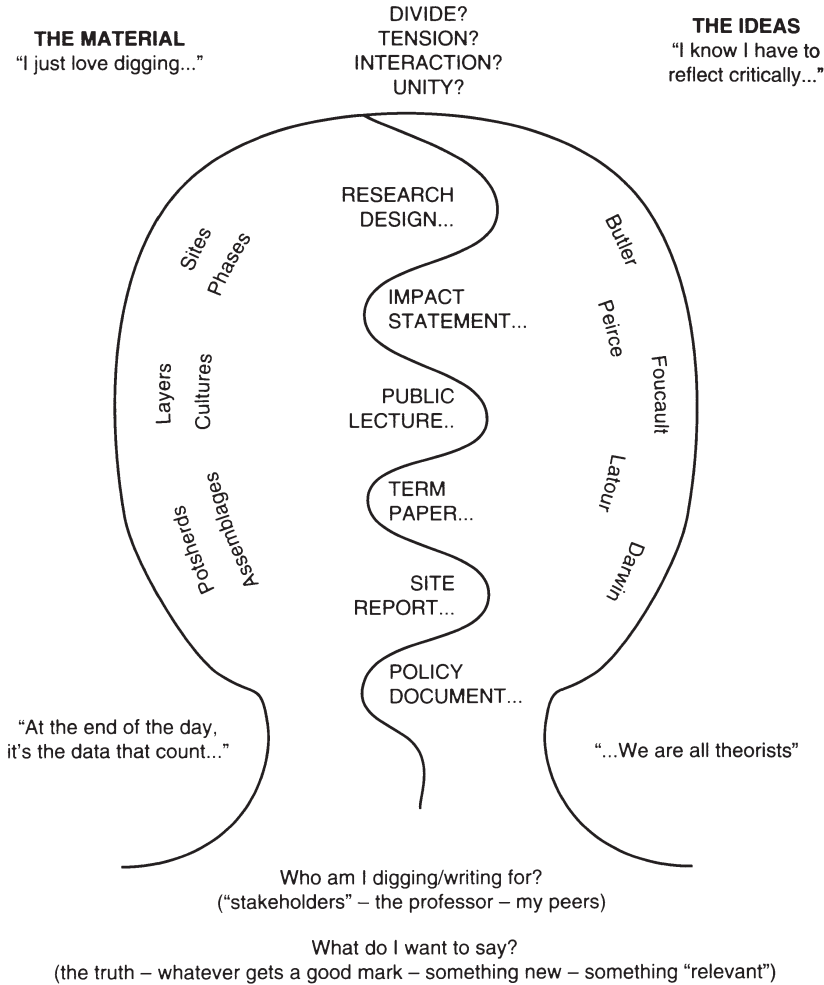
THE MATERIAL
"I just love digging..."

DIVIDE?
TENSION?
INTERACTION?
UNITY?

THE IDEAS
"I know I have to reflect critically..."

Sites
Phases

Layers
Cultures

Potsherds
Assemblages

RESEARCH DESIGN...

IMPACT STATEMENT...

PUBLIC LECTURE..

TERM PAPER...

SITE REPORT...

POLICY DOCUMENT...

Butler

Peirce

Foucault

Latour

Darwin

"At the end of the day, it's the data that count..."

"...We are all theorists"

Who am I digging/writing for?
("stakeholders" – the professor – my peers)

What do I want to say?
(the truth – whatever gets a good mark – something new – something "relevant")